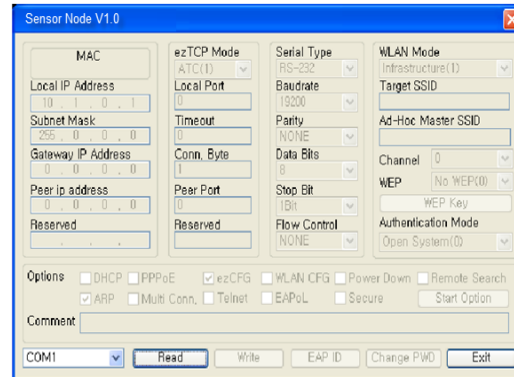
Sensor Node V1.0

MAC
Local IP Address
10 . 1 . 0 . 1
Subnet Mask
255 . 0 . 0 . 0
Gateway IP Address
0 . 0 . 0 . 0
Peer ip address
0 . 0 . 0 . 0
Reserved
. . .

ezTCP Mode
ATC(1)
Local Port
0
Timeout
0
Conn. Byte
1
Peer Port
0
Reserved

Serial Type
RS-232
Baudrate
19200
Parity
NONE
Data Bits
8
Stop Bit
1Bit
Flow Control
NONE

WLAN Mode
Infrastructure(1)
Target SSID
Ad-Hoc Master SSID
Channel 0
WEP No WEP(0)
WEP Key
Authentication Mode
Open System(0)

Options DHCP PPPoE ezCFG WLAN CFG Power Down Remote Search
ARP Multi Conn. Telnet EAPoL Secure Start Option

Comment

COM1 Read Write EAP ID Change PWD Exit